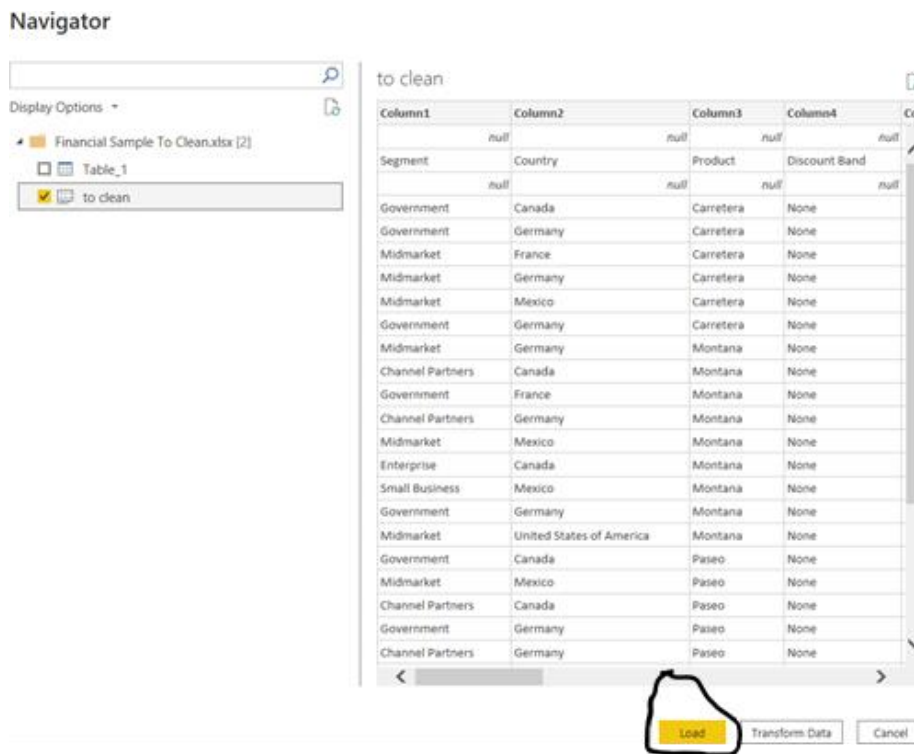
Navigator

Display Options

Financial Sample To Clean.xlsx [2]

Table_1

to clean

to clean

| Column1 | Column2 | Column3 | Column4 | Co |
|---|---|---|---|---|
| null | null | null | null | |
| Segment | Country | Product | Discount Band | |
| null | null | null | null | |
| Government | Canada | Carretera | None | |
| Government | Germany | Carretera | None | |
| Midmarket | France | Carretera | None | |
| Midmarket | Germany | Carretera | None | |
| Midmarket | Mexico | Carretera | None | |
| Government | Germany | Carretera | None | |
| Midmarket | Germany | Montana | None | |
| Channel Partners | Canada | Montana | None | |
| Government | France | Montana | None | |
| Channel Partners | Germany | Montana | None | |
| Midmarket | Mexico | Montana | None | |
| Enterprise | Canada | Montana | None | |
| Small Business | Mexico | Montana | None | |
| Government | Germany | Montana | None | |
| Midmarket | United States of America | Montana | None | |
| Government | Canada | Paseo | None | |
| Midmarket | Mexico | Paseo | None | |
| Channel Partners | Canada | Paseo | None | |
| Government | Germany | Paseo | None | |
| Channel Partners | Germany | Paseo | None | |

Load Transform Data Cancel